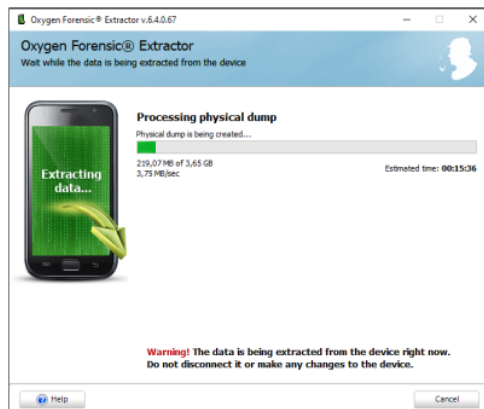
Oxygen Forensic® Extractor v.6.4.0.67

Oxygen Forensic® Extractor
Wait while the data is being extracted from the device

Extracting data...

Processing physical dump
Physical dump is being created...

219,07 MB of 3,65 GB
3,75 MB/sec

Estimated time: 00:15:36

Warning! The data is being extracted from the device right now.
Do not disconnect it or make any changes to the device.

Help

Cancel